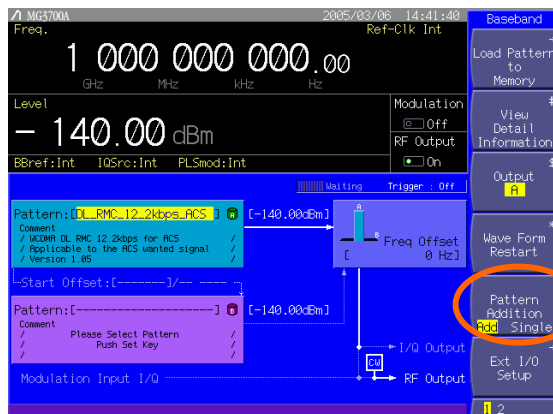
MG3700A 2005/03/06 14:41:40
Freq. Ref-Clk Int
1 000 000 000.00
GHz MHz kHz Hz
Level
− 140.00 dBm
Modulation
Off
RF Output
On
BBref:Int IQSrc:Int PLSmod:Int
Waiting Trigger : Off
Pattern:[DL_RMC_12_2kbps_ACS] A [−140.00dBm]
Comment
/ WCDMA DL RMC 12.2kbps for ACS /
/ Applicable to the ACS wanted signal /
/ Version 1.05 /
Start Offset:[−−−−−−−]/−− −−−−
Pattern:[−−−−−−−−−−−−−−−−−−−−] B [−140.00dBm]
Comment
/ Please Select Pattern /
/ Push Set Key /
/ /
A
B
Freq Offset
[ 0 Hz]
I/Q Output
CW
Modulation Input I/Q
RF Output
Baseband
Load Pattern to Memory
View Detail Information
Output A
Wave Form Restart
Pattern Addition Add Single
Ext I/O Setup
1 2